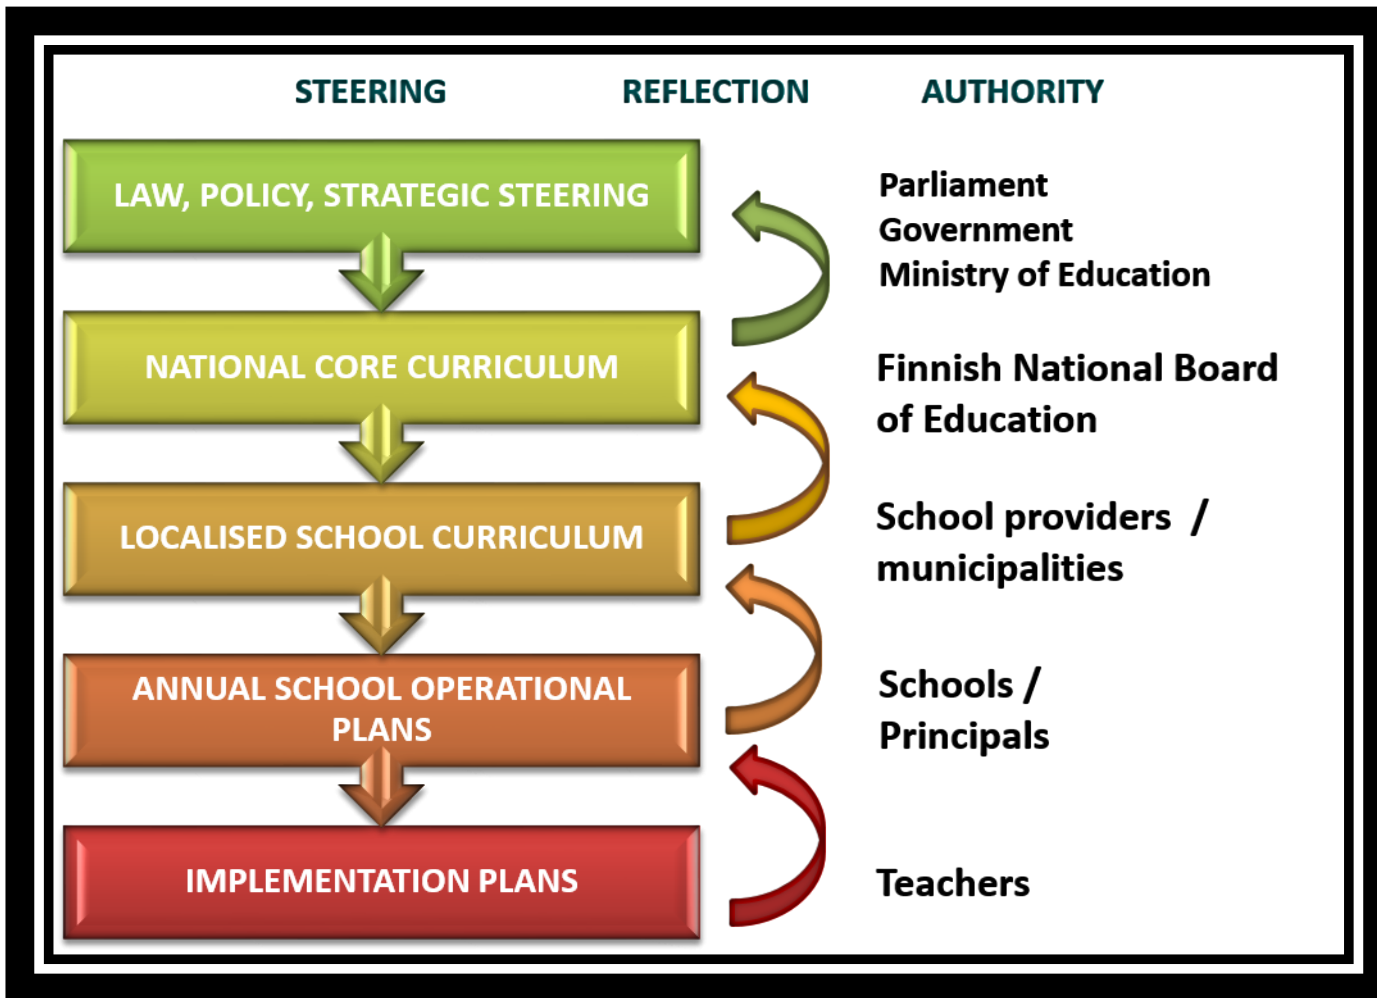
STEERING
REFLECTION
AUTHORITY

LAW, POLICY, STRATEGIC STEERING

Parliament
Government
Ministry of Education

NATIONAL CORE CURRICULUM

Finnish National Board of Education

LOCALISED SCHOOL CURRICULUM

School providers / municipalities

ANNUAL SCHOOL OPERATIONAL PLANS

Schools / Principals

IMPLEMENTATION PLANS

Teachers